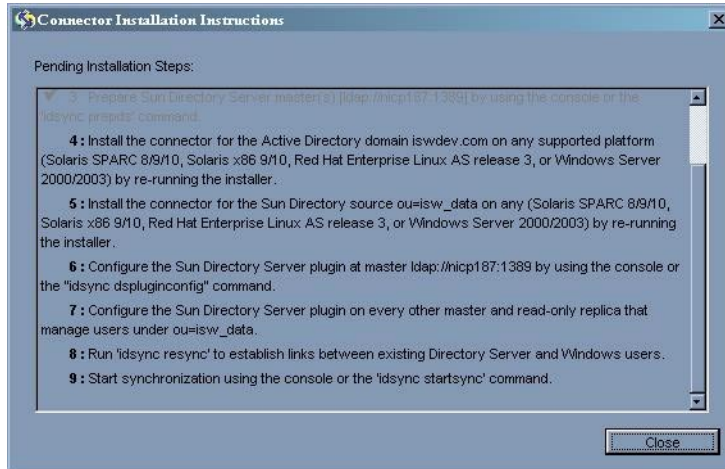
Connector Installation Instructions

Pending Installation Steps:

3: Prepare Sun Directory Server master(s) ldap://nicp187:1389 by using the console or the "idsync prepds" command.

4 : Install the connector for the Active Directory domain iswdev.com on any supported platform (Solaris SPARC 8/9/10, Solaris x86 9/10, Red Hat Enterprise Linux AS release 3, or Windows Server 2000/2003) by re-running the installer.

5 : Install the connector for the Sun Directory source ou=isw_data on any (Solaris SPARC 8/9/10, Solaris x86 9/10, Red Hat Enterprise Linux AS release 3, or Windows Server 2000/2003) by re-running the installer.

6 : Configure the Sun Directory Server plugin at master ldap://nicp187:1389 by using the console or the "idsync dspluginconfig" command.

7 : Configure the Sun Directory Server plugin on every other master and read-only replica that manage users under ou=isw_data.

8 : Run 'idsync resync' to establish links between existing Directory Server and Windows users.

9 : Start synchronization using the console or the 'idsync startsync' command.

Close